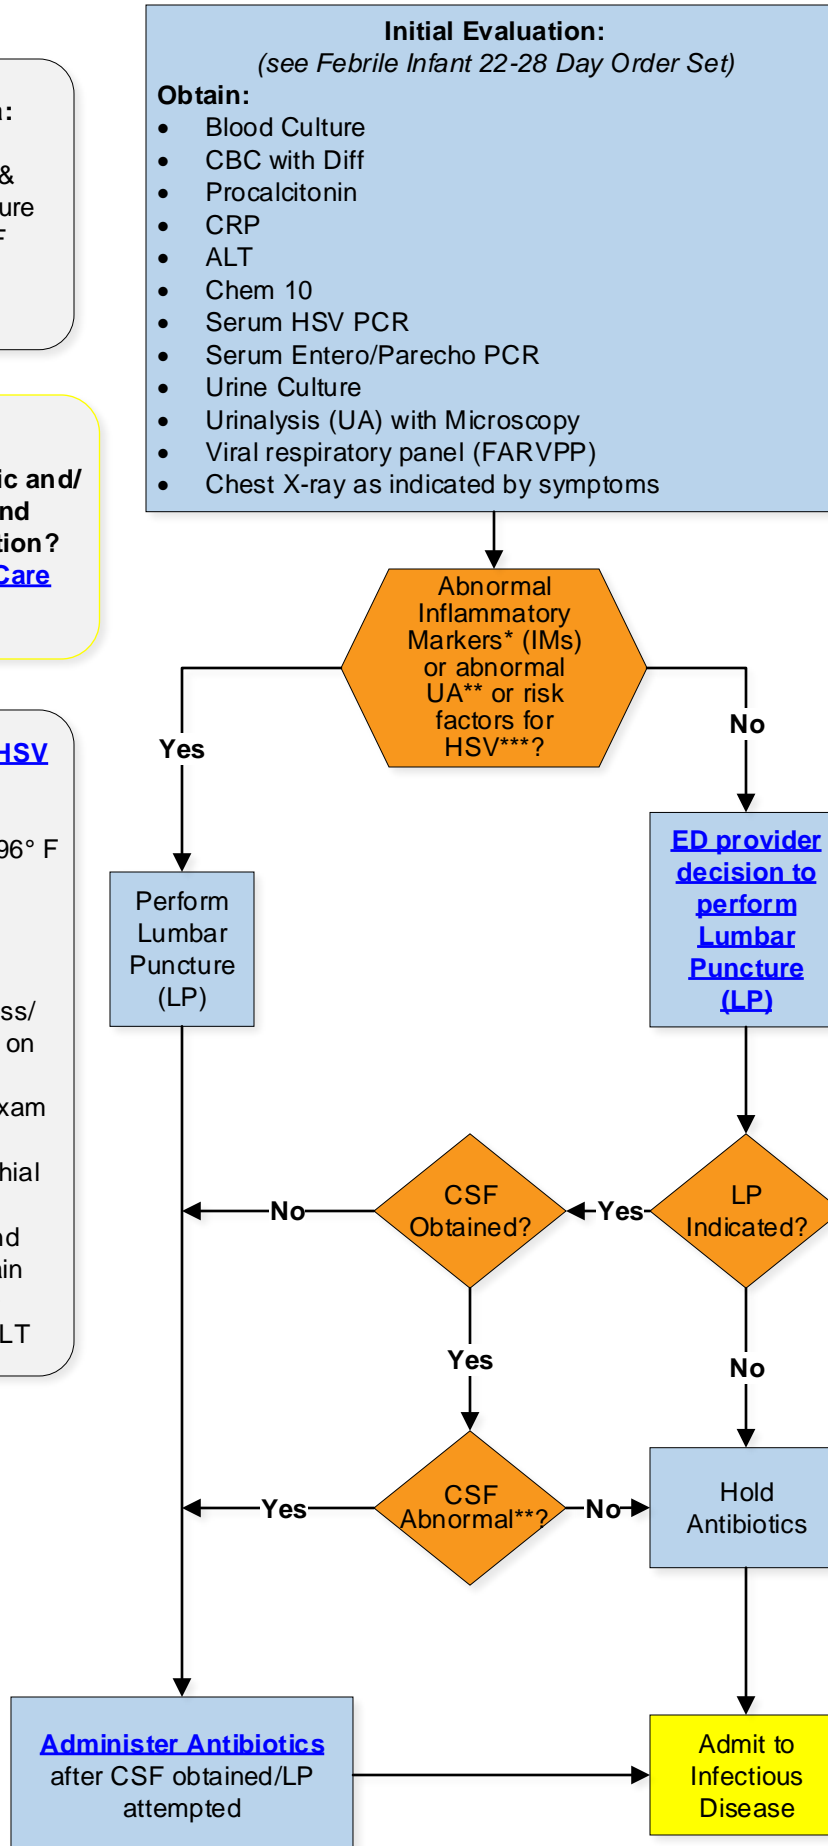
n:

&
ure
F

ic and/
nd
tion?
Care

HSV

96° F

ss/
on

xam

hial

d
in

LT

Initial Evaluation:
(see Febrile Infant 22-28 Day Order Set)
Obtain:
- Blood Culture
- CBC with Diff
- Procalcitonin
- CRP
- ALT
- Chem 10
- Serum HSV PCR
- Serum Entero/Parecho PCR
- Urine Culture
- Urinalysis (UA) with Microscopy
- Viral respiratory panel (FARVPP)
- Chest X-ray as indicated by symptoms

Abnormal Inflammatory Markers* (IMs) or abnormal UA** or risk factors for HSV***?

Yes

No

Perform Lumbar Puncture (LP)

ED provider decision to perform Lumbar Puncture (LP)

LP Indicated?

Yes

CSF Obtained?

No

Yes

No

CSF Abnormal**?

Yes

No

Hold Antibiotics

Administer Antibiotics after CSF obtained/LP attempted

Admit to Infectious Disease